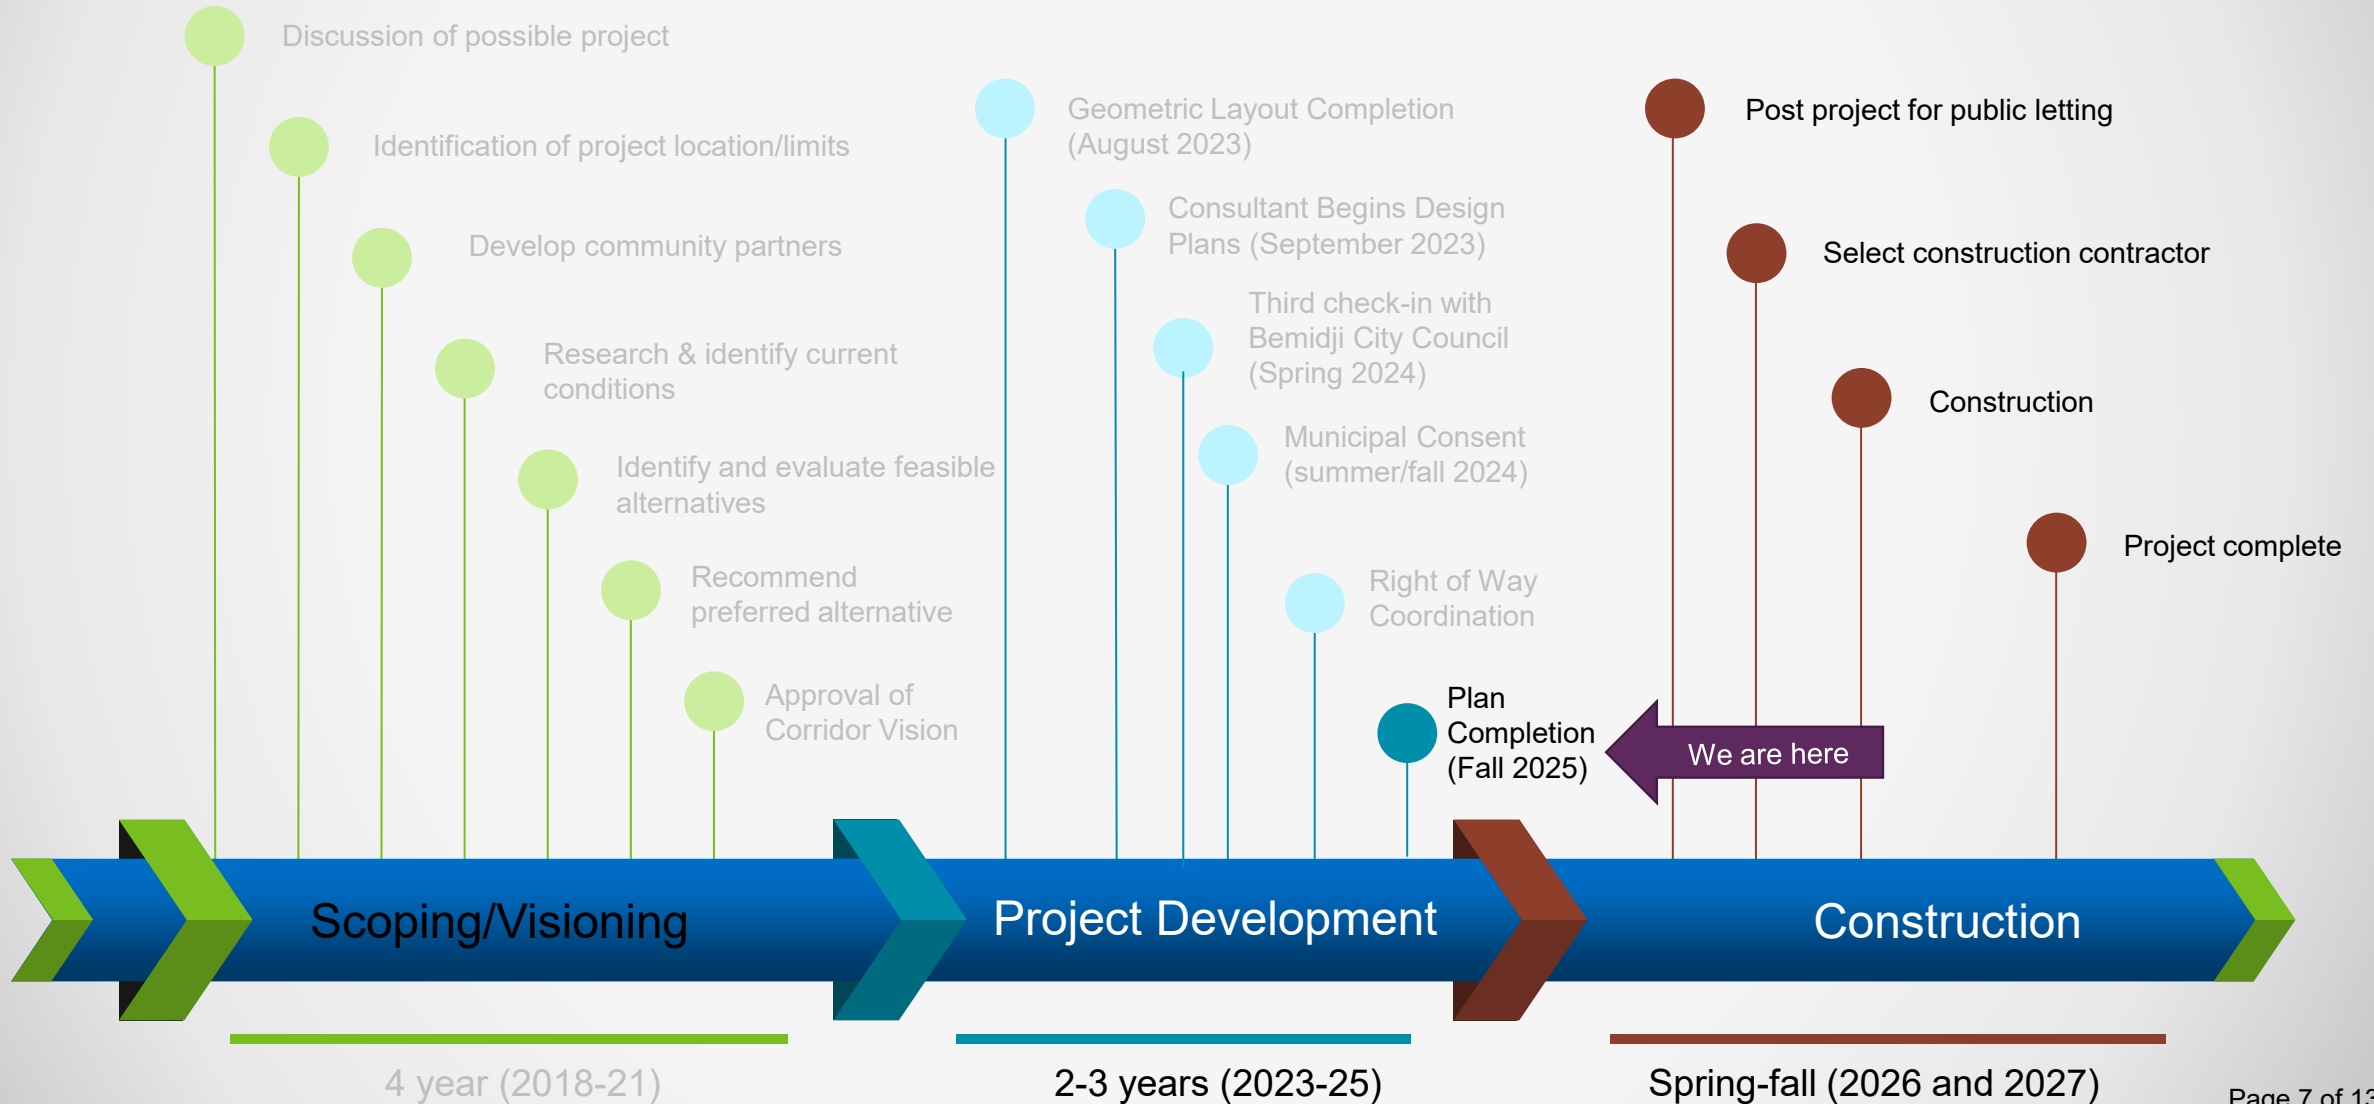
Discussion of possible project

Identification of project location/limits

Develop community partners

Research & identify current conditions

Identify and evaluate feasible alternatives

Recommend preferred alternative

Approval of Corridor Vision

Geometric Layout Completion (August 2023)

Consultant Begins Design Plans (September 2023)

Third check-in with Bemidji City Council (Spring 2024)

Municipal Consent (summer/fall 2024)

Right of Way Coordination

Plan Completion (Fall 2025)

We are here

Post project for public letting

Select construction contractor

Construction

Project complete

Scoping/Visioning

Project Development

Construction

4 year (2018-21)

2-3 years (2023-25)

Spring-fall (2026 and 2027)

Page 7 of 1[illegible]